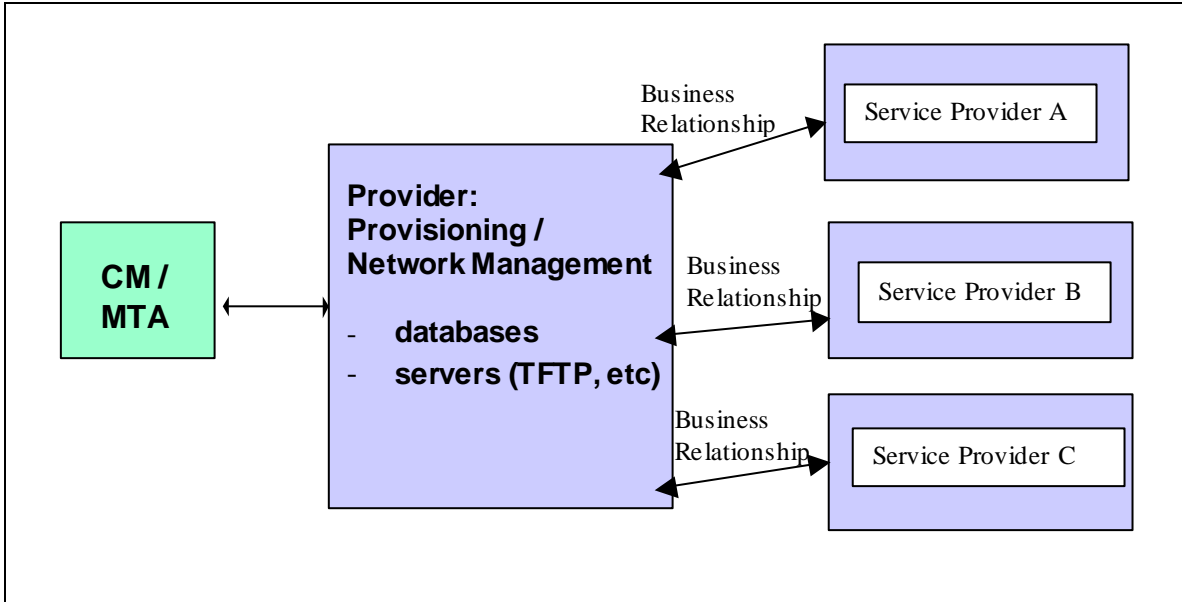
CM / MTA

Provider: Provisioning / Network Management

- databases
- servers (TFTP, etc)

Business Relationship

Service Provider A

Business Relationship

Service Provider B

Business Relationship

Service Provider C